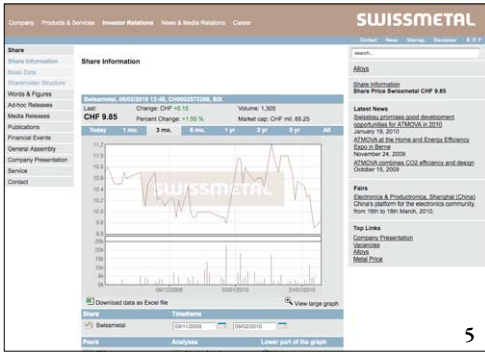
Company Products & Services Investor Relations News & Media Relations Career

SWISSMETAL

Contact News Sitemap Disclaimer D E F

Share
Share Information
Basic Data
Shareholder Structure
Words & Figures
Ad-hoc Releases
Media Releases
Publications
Financial Events
General Assembly
Company Presentation
Service
Contact

Share Information

Swissmetal, 08/02/2010 13:48, CH0062573388, SIX
Last:
CHF 9.85
Change: CHF +0.15
Percent Change: +1.55 %
Volume: 1,305
Market cap: CHF mil. 65.25

Today 1 mo. 3 mo. 6 mo. 1 yr 3 yr 5 yr All

11.2
11.0
10.8
10.6
10.4
10.2
10.0
9.8
9.6

SWISSMETAL

06/12/2009 03/01/2010 31/01/2010

Download data as Excel file
View large graph

Share | Timeframe
Swissmetal | 09/11/2009 | 08/02/2010

Peers | Analyses | Lower part of the graph

search...

Alloys

Share Information
Share Price Swissmetal CHF 9.85

Latest News
Swissbau promises good development opportunities for ATMOVA in 2010
January 19, 2010
ATMOVA at the Home and Energy Efficiency Expo in Berne
November 24, 2009
ATMOVA combines CO2 efficiency and design
October 15, 2009

Fairs
Electronica & Productronica, Shanghai (China)
China's platform for the electronics community, from 16th to 18th March, 2010.

Top Links
Company Presentation
Vacancies
Alloys
Metal Price

5